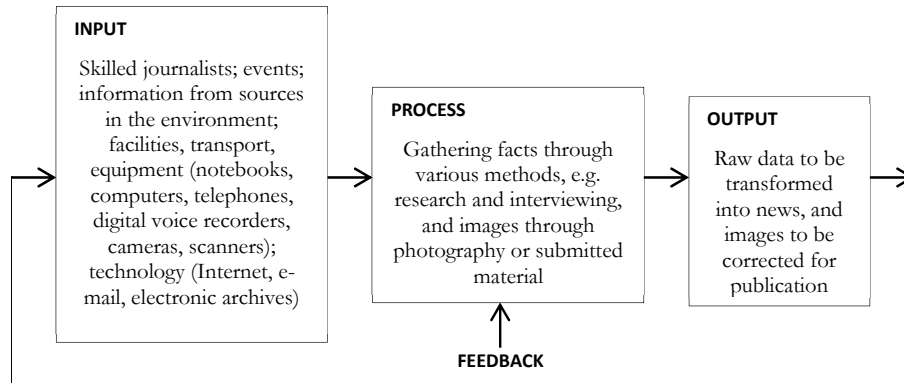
INPUT

Skilled journalists; events; information from sources in the environment; facilities, transport, equipment (notebooks, computers, telephones, digital voice recorders, cameras, scanners); technology (Internet, e-mail, electronic archives)

PROCESS

Gathering facts through various methods, e.g. research and interviewing, and images through photography or submitted material

OUTPUT

Raw data to be transformed into news, and images to be corrected for publication

FEEDBACK